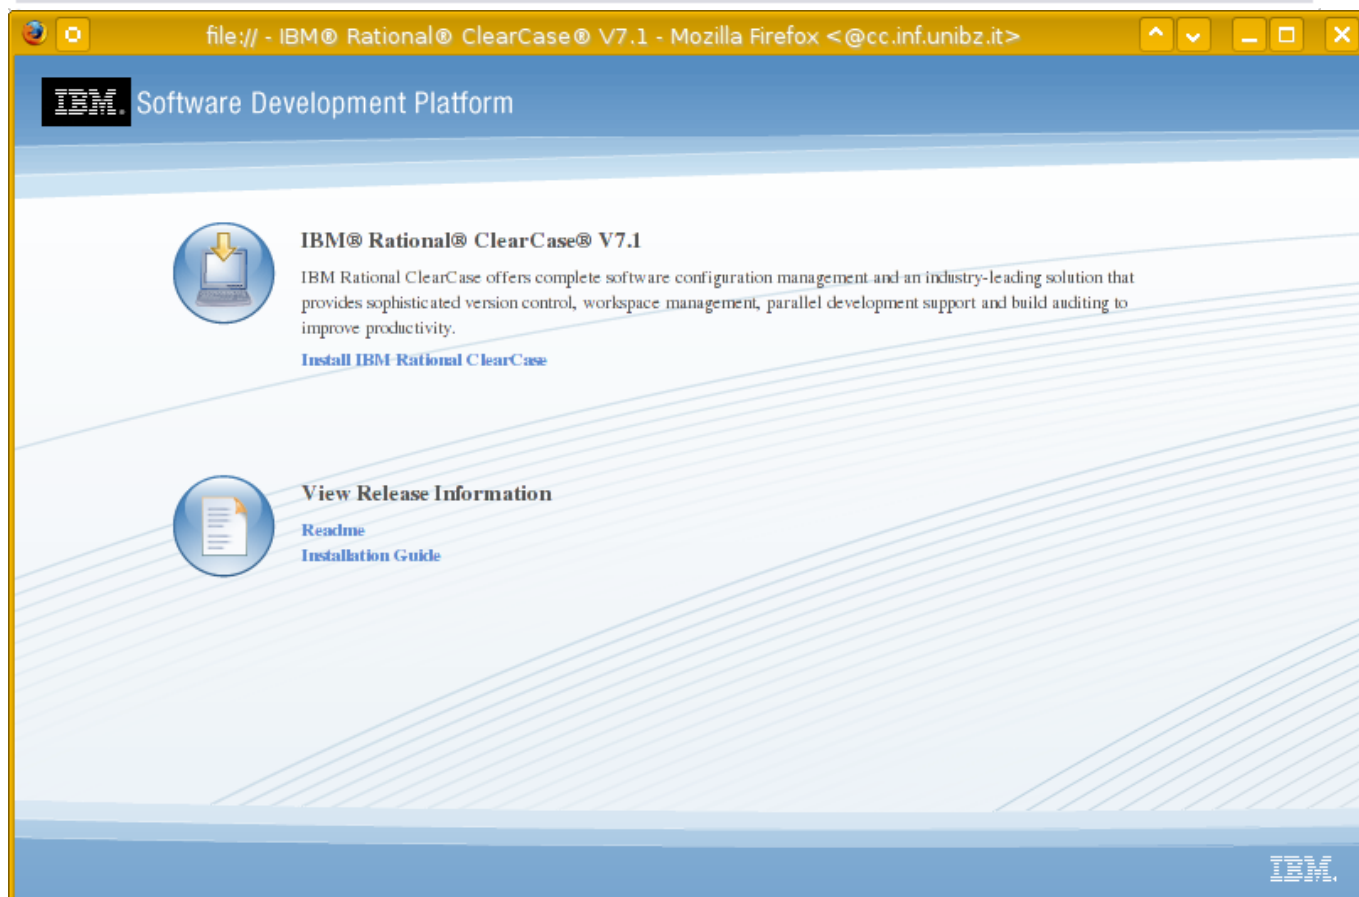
file:// - IBM® Rational® ClearCase® V7.1 - Mozilla Firefox <@cc.inf.unibz.it>

IBM. Software Development Platform

IBM® Rational® ClearCase® V7.1

IBM Rational ClearCase offers complete software configuration management and an industry-leading solution that provides sophisticated version control, workspace management, parallel development support and build auditing to improve productivity.

Install IBM Rational ClearCase

View Release Information

Readme
Installation Guide

IBM.